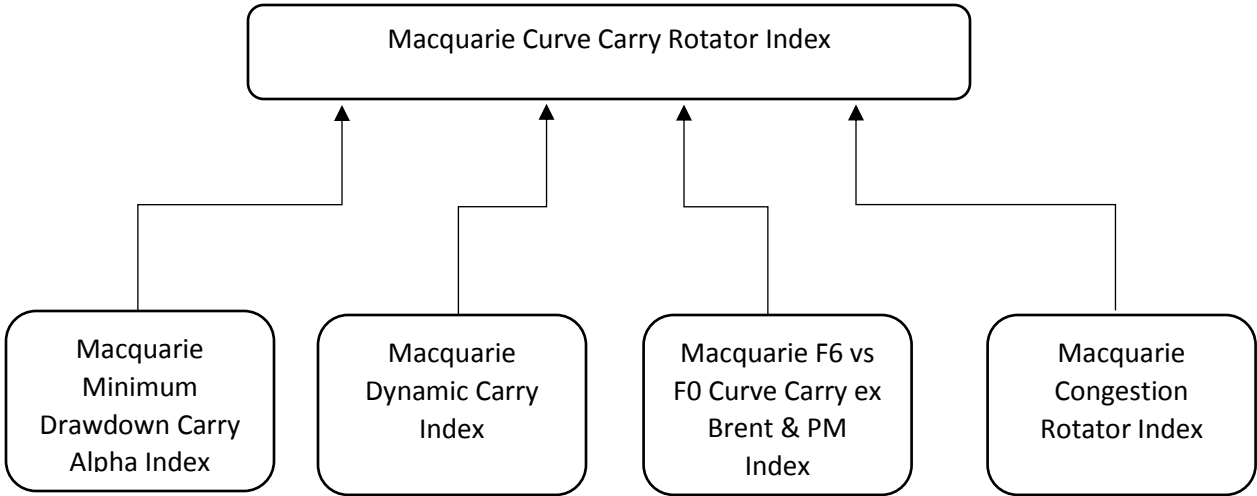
Macquarie Curve Carry Rotator Index

Macquarie Minimum Drawdown Carry Alpha Index

Macquarie Dynamic Carry Index

Macquarie F6 vs F0 Curve Carry ex Brent & PM Index

Macquarie Congestion Rotator Index